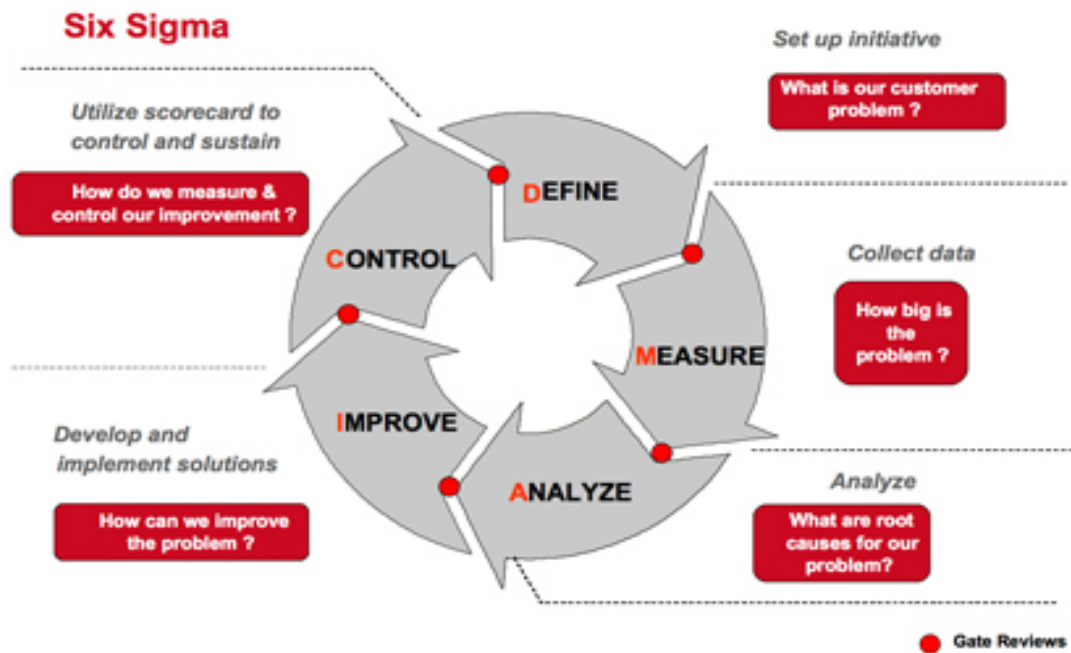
Six Sigma

Utilize scorecard to control and sustain

How do we measure & control our improvement ?

Set up initiative

What is our customer problem ?

DEFINE

CONTROL

Collect data

How big is the problem ?

MEASURE

IMPROVE

Develop and implement solutions

How can we improve the problem ?

ANALYZE

Analyze

What are root causes for our problem?

Gate Reviews